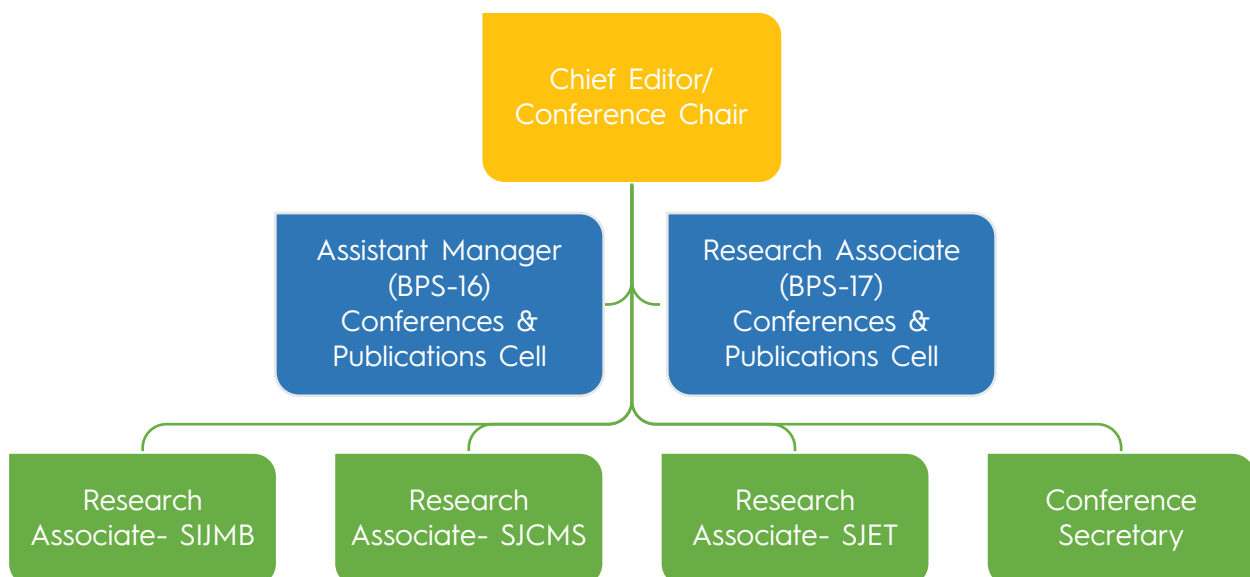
Chief Editor/
Conference Chair

Assistant Manager (BPS-16) Conferences & Publications Cell

Research Associate (BPS-17) Conferences & Publications Cell

Research Associate- SIJMB

Research Associate- SJCMS

Research Associate- SJET

Conference Secretary